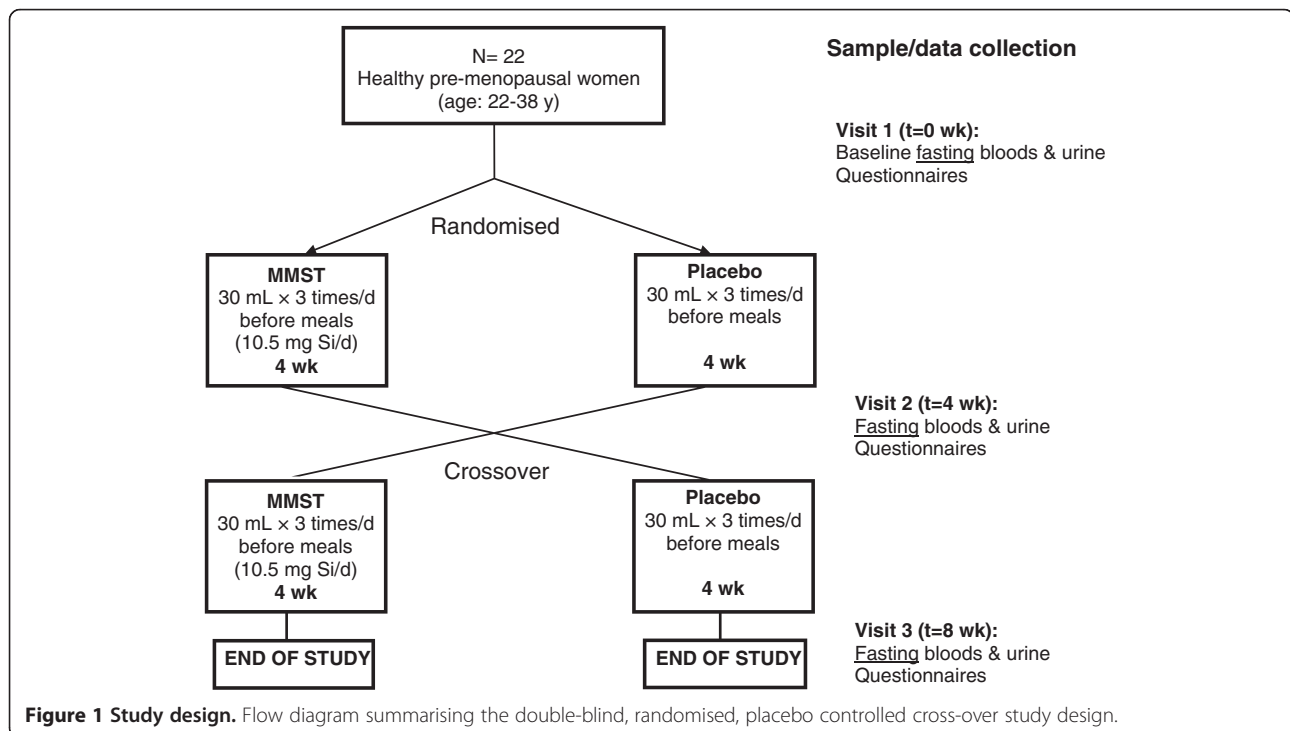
N= 22
Healthy pre-menopausal women
(age: 22-38 y)

Sample/data collection

Visit 1 (t=0 wk):
Baseline fasting bloods & urine
Questionnaires

Randomised

MMST
30 mL × 3 times/d
before meals
(10.5 mg Si/d)
4 wk

Placebo
30 mL × 3 times/d
before meals
4 wk

Visit 2 (t=4 wk):
Fasting bloods & urine
Questionnaires

Crossover

MMST
30 mL × 3 times/d
before meals
(10.5 mg Si/d)
4 wk

Placebo
30 mL × 3 times/d
before meals
4 wk

END OF STUDY

END OF STUDY

Visit 3 (t=8 wk):
Fasting bloods & urine
Questionnaires

Figure 1 Study design. Flow diagram summarising the double-blind, randomised, placebo controlled cross-over study design.